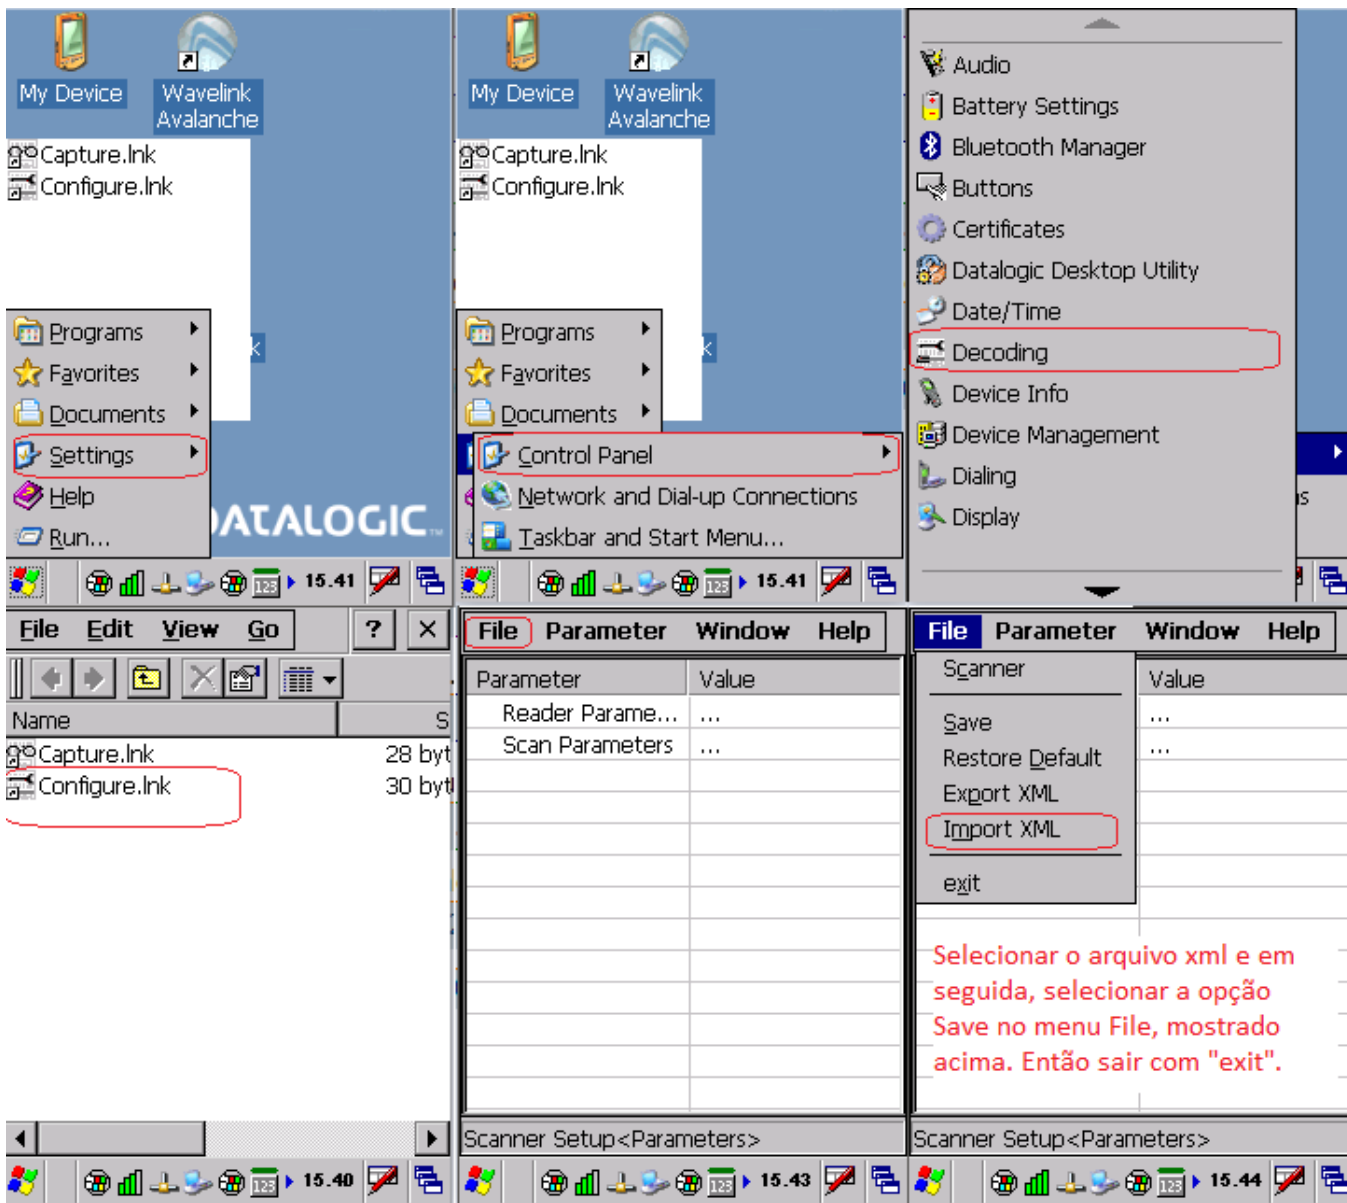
My Device
Wavelink Avalanche
Capture.lnk
Configure.lnk
Programs
Favorites
Documents
Settings
Help
Run...
ATALOGIC
15.41

My Device
Wavelink Avalanche
Capture.lnk
Configure.lnk
Programs
Favorites
Documents
Control Panel
Network and Dial-up Connections
Taskbar and Start Menu...
15.41

Audio
Battery Settings
Bluetooth Manager
Buttons
Certificates
Datalogic Desktop Utility
Date/Time
Decoding
Device Info
Device Management
Dialing
Display

File Edit View Go ? ×
Name S
Capture.lnk 28 byt
Configure.lnk 30 byt
15.40

File Parameter Window Help
| Parameter | Value |
|---|---|
| Reader Parame... | ... |
| Scan Parameters | ... |
Scanner Setup<Parameters>
15.43

File Parameter Window Help
Scanner
Save
Restore Default
Export XML
Import XML
exit
Value
...
...
Selecionar o arquivo xml e em seguida, selecionar a opção Save no menu File, mostrado acima. Então sair com "exit".
Scanner Setup<Parameters>
15.44